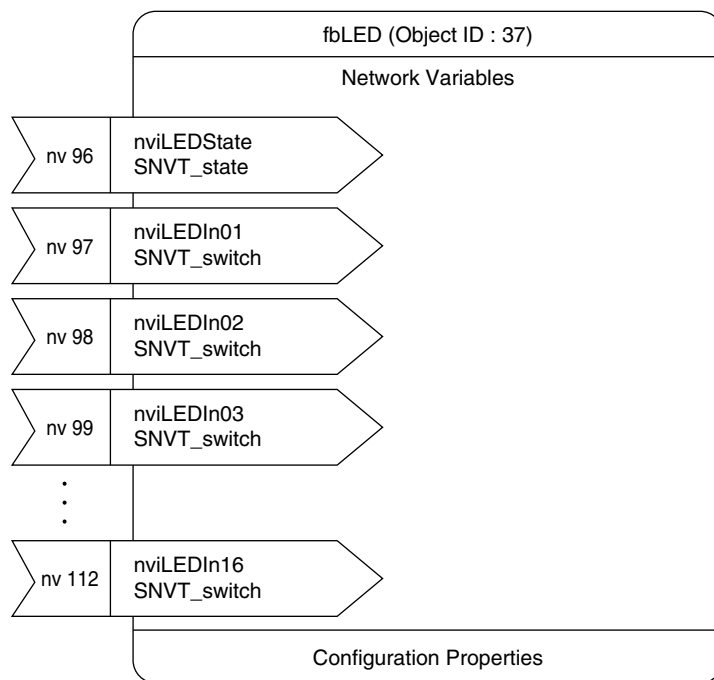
fbLED (Object ID : 37)

Network Variables

nv 96
nviLEDState
SNVT_state

nv 97
nviLEDIn01
SNVT_switch

nv 98
nviLEDIn02
SNVT_switch

nv 99
nviLEDIn03
SNVT_switch

nv 112
nviLEDIn16
SNVT_switch

Configuration Properties